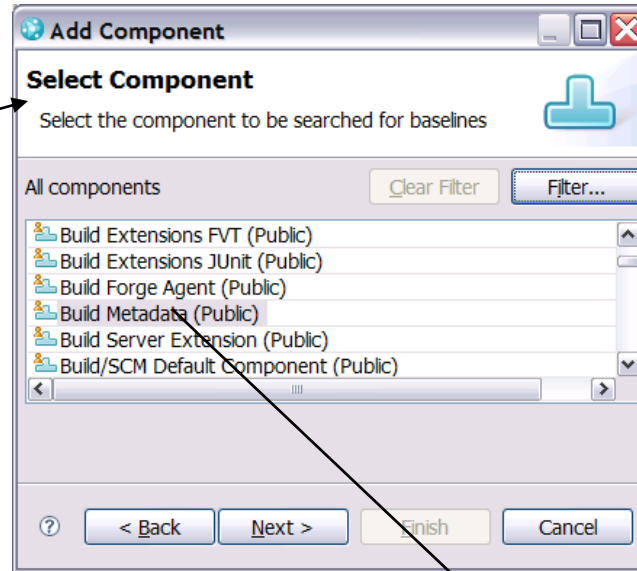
Add Component

Select Component

Select the component to be searched for baselines

All components

Clear Filter

Filter...

Build Extensions FVT (Public)

Build Extensions JUnit (Public)

Build Forge Agent (Public)

Build Metadata (Public)

Build Server Extension (Public)

Build/SCM Default Component (Public)

< Back

Next >

Finish

Cancel